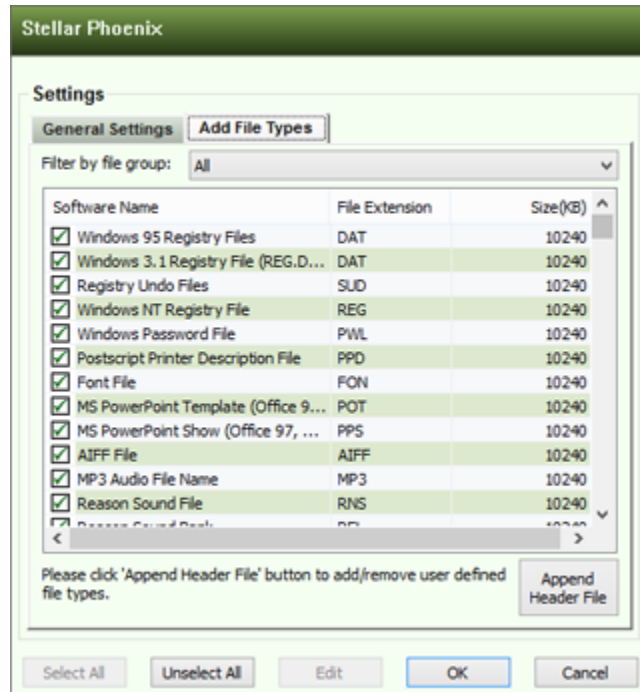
Stellar Phoenix

Settings

General Settings | Add File Types

Filter by file group: All

| Software Name | File Extension | Size(KB) |
|---|---|---|
| Windows 95 Registry Files | DAT | 10240 |
| Windows 3.1 Registry File (REG.D... | DAT | 10240 |
| Registry Undo Files | SUD | 10240 |
| Windows NT Registry File | REG | 10240 |
| Windows Password File | PWL | 10240 |
| Postscript Printer Description File | PPD | 10240 |
| Font File | FON | 10240 |
| MS PowerPoint Template (Office 9... | POT | 10240 |
| MS PowerPoint Show (Office 97, ... | PPS | 10240 |
| AIFF File | AIFF | 10240 |
| MP3 Audio File Name | MP3 | 10240 |
| Reason Sound File | RNS | 10240 |
| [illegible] | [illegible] | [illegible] |

Please click 'Append Header File' button to add/remove user defined file types.

Append Header File

Select All | Unselect All | Edit | OK | Cancel